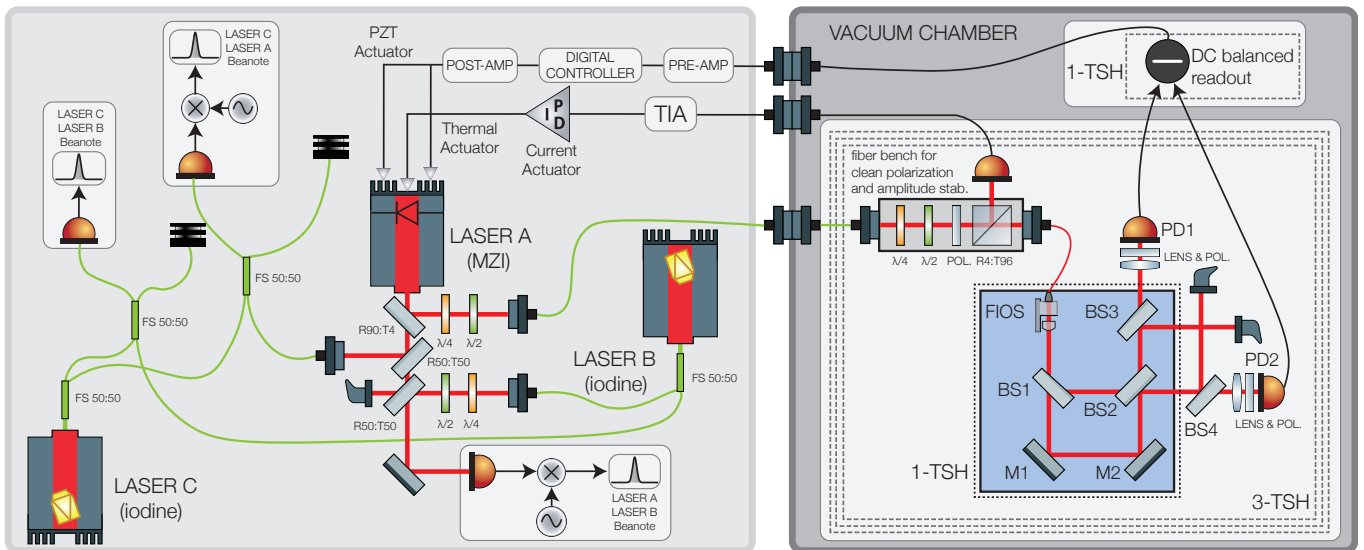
LASER C
LASER A
Beanote

PZT
Actuator

POST-AMP

DIGITAL
CONTROLLER

PRE-AMP

VACUUM CHAMBER

1-TSH

DC balanced
readout

LASER C
LASER B
Beanote

Thermal
Actuator

P
I
D

Current
Actuator

TIA

fiber bench for
clean polarization
and amplitude stab.

LASER A
(MZI)

FS 50:50

FS 50:50

$\lambda/4$

$\lambda/2$

POL.

R4:T96

PD1

LENS & POL.

R90:T4

$\lambda/4$

$\lambda/2$

FIOS

BS3

R50:T50

LASER B
(iodine)

FS 50:50

FS 50:50

R50:T50

$\lambda/2$

$\lambda/4$

BS1

BS2

BS4

PD2

LENS & POL.

1-TSH

M1

M2

3-TSH

LASER C
(iodine)

LASER A
LASER B
Beanote